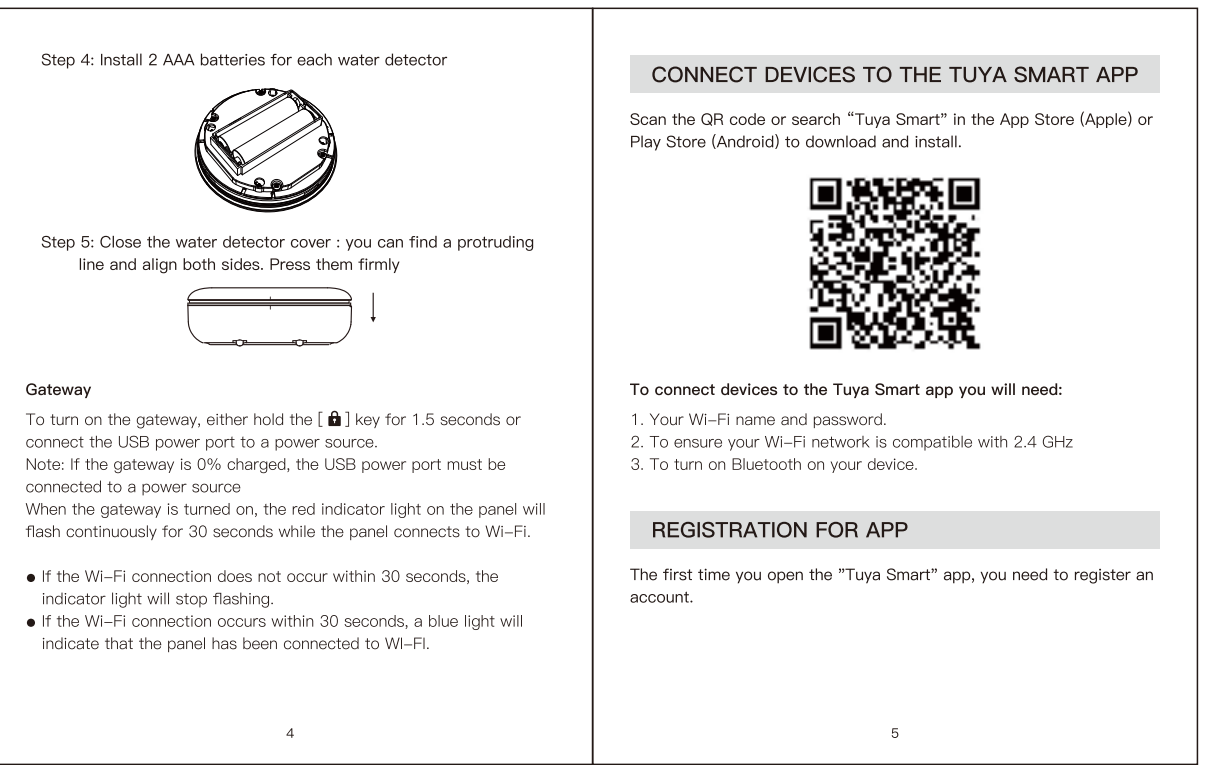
Step 4: Install 2 AAA batteries for each water detector

Step 5: Close the water detector cover : you can find a protruding line and align both sides. Press them firmly

Gateway

To turn on the gateway, either hold the [ 🔒 ] key for 1.5 seconds or connect the USB power port to a power source.
Note: If the gateway is 0% charged, the USB power port must be connected to a power source
When the gateway is turned on, the red indicator light on the panel will flash continuously for 30 seconds while the panel connects to Wi-Fi.

● If the Wi-Fi connection does not occur within 30 seconds, the indicator light will stop flashing.
● If the Wi-Fi connection occurs within 30 seconds, a blue light will indicate that the panel has been connected to WI-FI.

4

CONNECT DEVICES TO THE TUYA SMART APP

Scan the QR code or search "Tuya Smart" in the App Store (Apple) or Play Store (Android) to download and install.

To connect devices to the Tuya Smart app you will need:

1. Your Wi-Fi name and password.
2. To ensure your Wi-Fi network is compatible with 2.4 GHz
3. To turn on Bluetooth on your device.

REGISTRATION FOR APP

The first time you open the "Tuya Smart" app, you need to register an account.

5